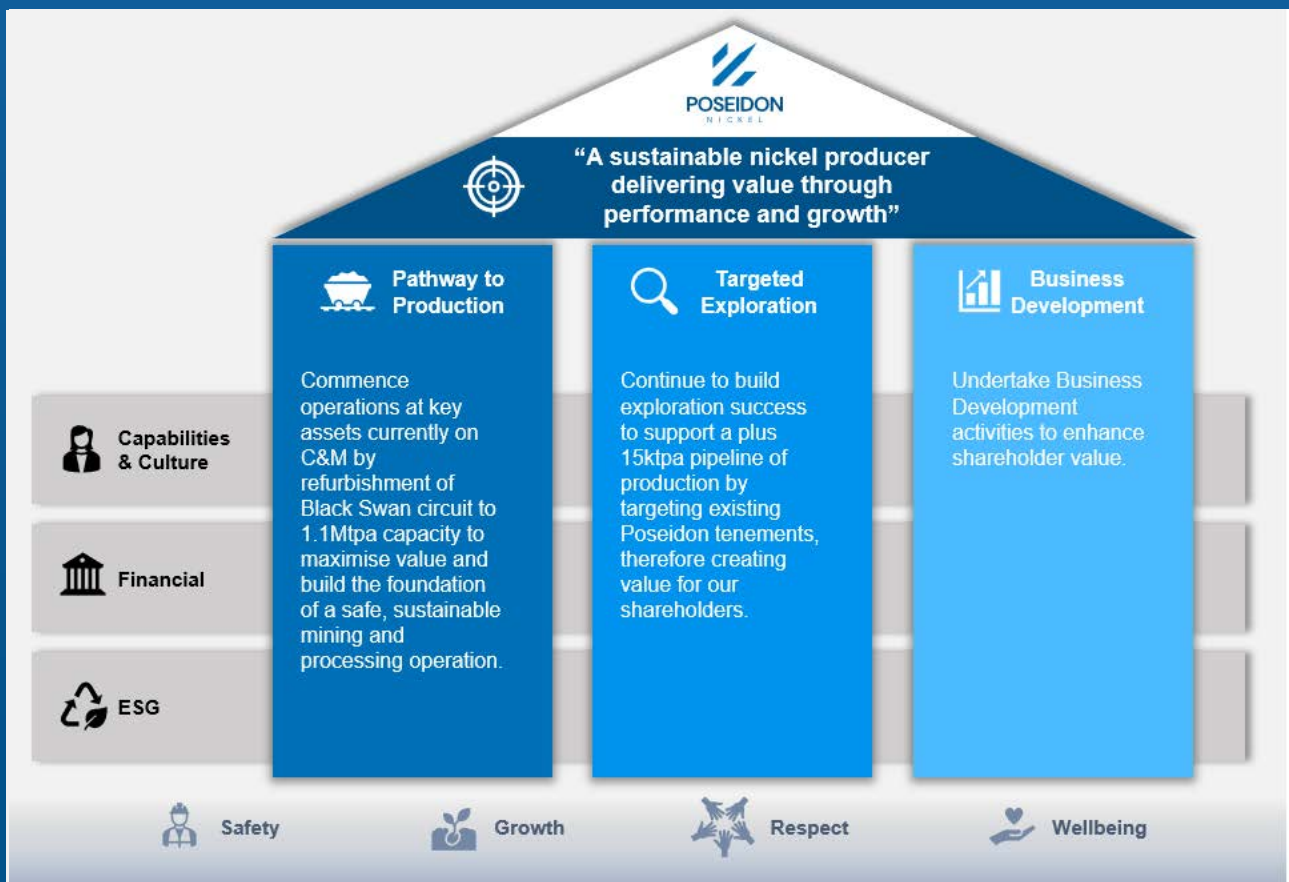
POSEIDON
NICKEL

"A sustainable nickel producer delivering value through performance and growth"

Pathway to Production

Commence operations at key assets currently on C&M by refurbishment of Black Swan circuit to 1.1Mtpa capacity to maximise value and build the foundation of a safe, sustainable mining and processing operation.

Targeted Exploration

Continue to build exploration success to support a plus 15ktpa pipeline of production by targeting existing Poseidon tenements, therefore creating value for our shareholders.

Business Development

Undertake Business Development activities to enhance shareholder value.

Capabilities & Culture

Financial

ESG

Safety

Growth

Respect

Wellbeing